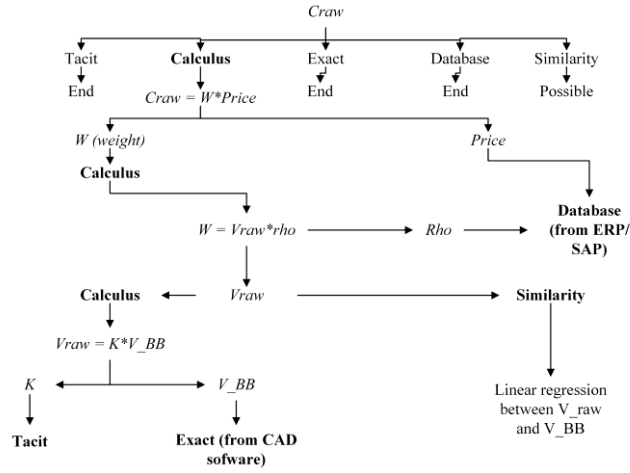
Craw

Tacit
End

Calculus
Craw = W*Price

Exact
End

Database
End

Similarity
Possible

W (weight)

Price

Calculus

W = Vraw*rho

Rho

Database (from ERP/ SAP)

Calculus

Vraw

Similarity

Vraw = K*V_BB

K

V_BB

Linear regression between V_raw and V_BB

Tacit

Exact (from CAD sofware)